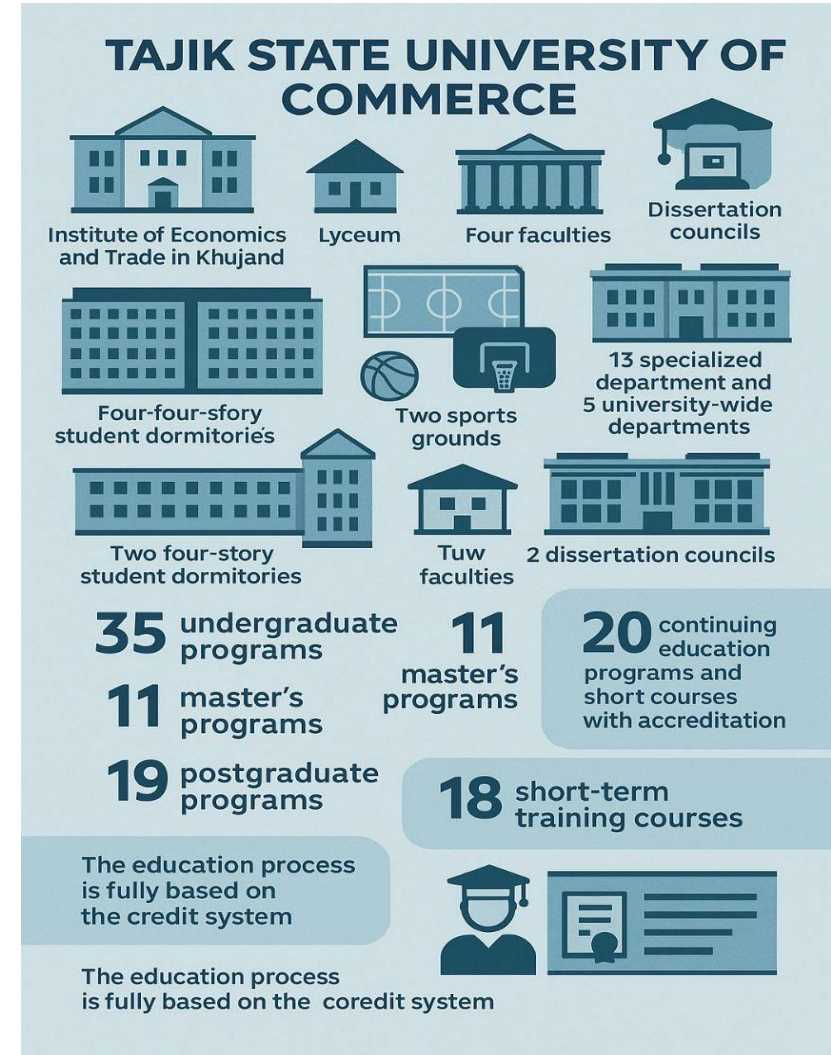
TAJIK STATE UNIVERSITY OF COMMERCE

Institute of Economics and Trade in Khujand

Lyceum

Four faculties

Dissertation councils

Four-four-sfory student dormitoriés

Two sports grounds

13 specialized department and 5 university-wide departments

Two four-story student dormitories

Tuw faculties

2 dissertation councils

35 undergraduate programs

11 master's programs

11 master's programs

20 continuing education programs and short courses with accreditation

19 postgraduate programs

18 short-term training courses

The education process is fully based on the credit system

The education process is fully based on the coredit system